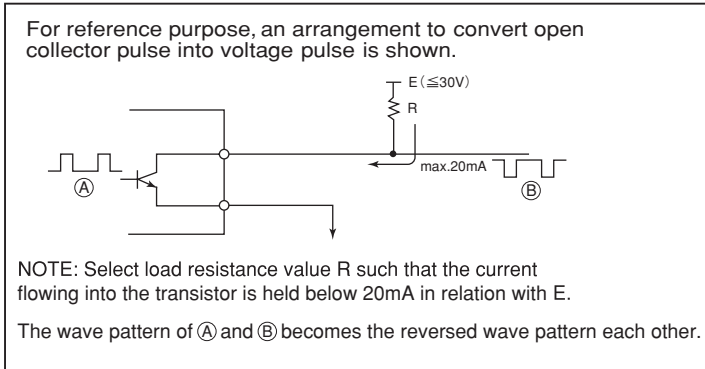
For reference purpose, an arrangement to convert open collector pulse into voltage pulse is shown.

E(≦30V)

R

max.20mA

Ⓐ

Ⓑ

NOTE: Select load resistance value R such that the current flowing into the transistor is held below 20mA in relation with E.

The wave pattern of Ⓐ and Ⓑ becomes the reversed wave pattern each other.